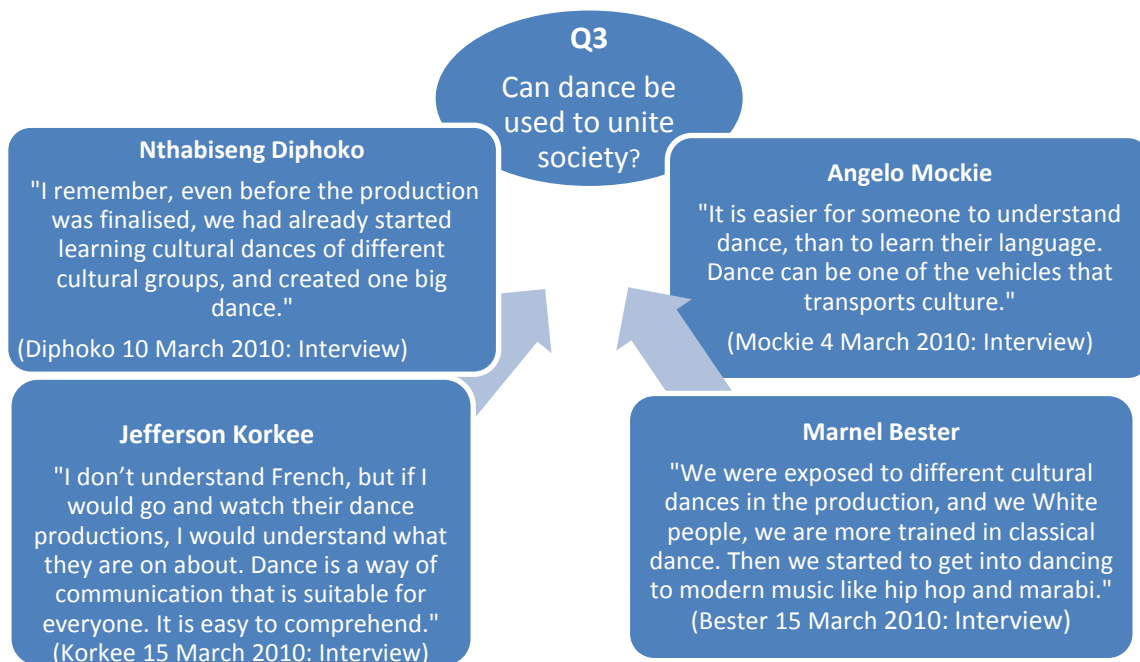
Q3

Can dance be used to unite society?

Nthabiseng Diphoko

"I remember, even before the production was finalised, we had already started learning cultural dances of different cultural groups, and created one big dance."

(Diphoko 10 March 2010: Interview)

Angelo Mockie

"It is easier for someone to understand dance, than to learn their language. Dance can be one of the vehicles that transports culture."

(Mockie 4 March 2010: Interview)

Jefferson Korkee

"I don't understand French, but if I would go and watch their dance productions, I would understand what they are on about. Dance is a way of communication that is suitable for everyone. It is easy to comprehend."

(Korkee 15 March 2010: Interview)

Marnel Bester

"We were exposed to different cultural dances in the production, and we White people, we are more trained in classical dance. Then we started to get into dancing to modern music like hip hop and marabi."

(Bester 15 March 2010: Interview)